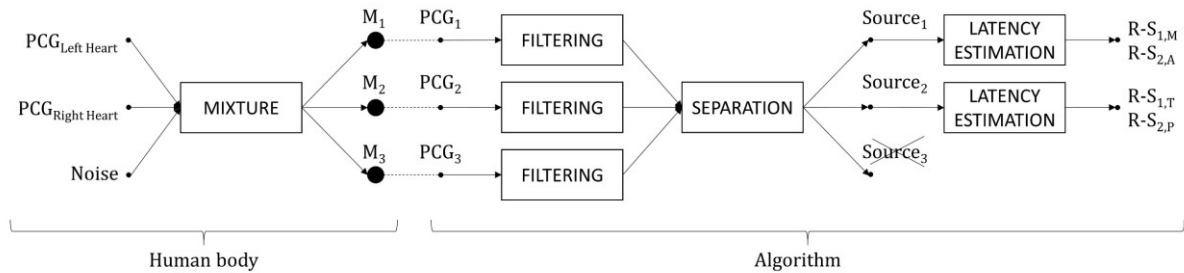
$PCG_{Left Heart}$

$PCG_{Right Heart}$

Noise

MIXTURE

$M_1$

$M_2$

$M_3$

$PCG_1$

$PCG_2$

$PCG_3$

FILTERING

FILTERING

FILTERING

SEPARATION

$Source_1$

$Source_2$

$Source_3$

LATENCY ESTIMATION

LATENCY ESTIMATION

$R\text{-}S_{1,M}$
$R\text{-}S_{2,A}$

$R\text{-}S_{1,T}$
$R\text{-}S_{2,P}$

Human body

Algorithm